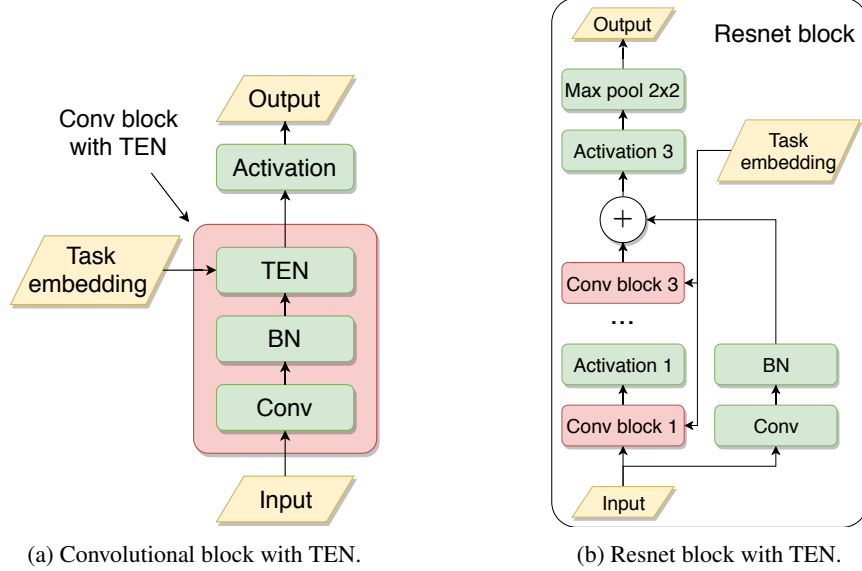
Conv block with TEN

Output

Activation

Task embedding

TEN

BN

Conv

Input

(a) Convolutional block with TEN.

Output

Resnet block

Max pool 2x2

Activation 3

Task embedding

+

Conv block 3

...

Activation 1

BN

Conv block 1

Conv

Input

(b) Resnet block with TEN.